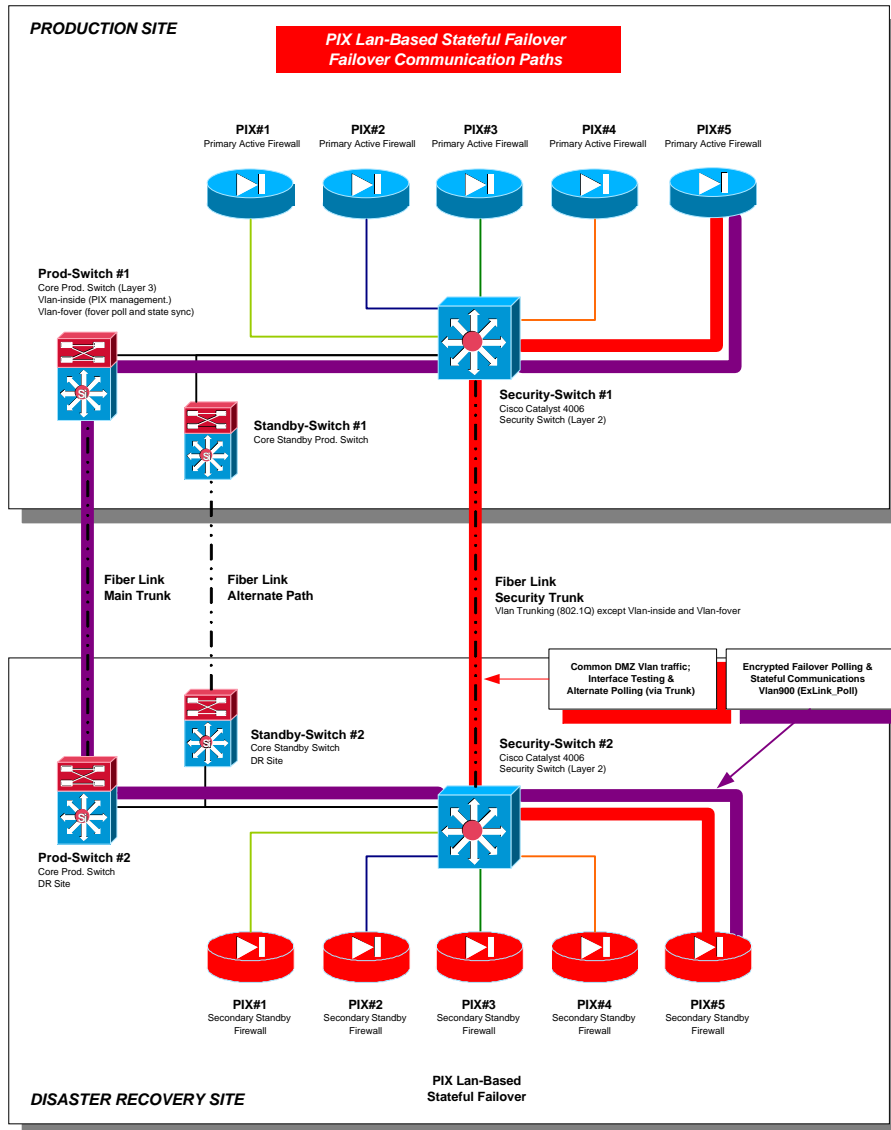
PRODUCTION SITE

PIX Lan-Based Stateful Failover
Failover Communication Paths

PIX#1
Primary Active Firewall

PIX#2
Primary Active Firewall

PIX#3
Primary Active Firewall

PIX#4
Primary Active Firewall

PIX#5
Primary Active Firewall

Prod-Switch #1
Core Prod. Switch (Layer 3)
Vlan-inside (PIX management.)
Vlan-fover (fover poll and state sync)

Security-Switch #1
Cisco Catalyst 4006
Security Switch (Layer 2)

Standby-Switch #1
Core Standby Prod. Switch

Fiber Link
Main Trunk

Fiber Link
Alternate Path

Fiber Link
Security Trunk
Vlan Trunking (802.1Q) except Vlan-inside and Vlan-fover

Common DMZ Vlan traffic;
Interface Testing &
Alternate Polling (via Trunk)

Encrypted Failover Polling &
Stateful Communications
Vlan900 (ExLink_Poll)

Standby-Switch #2
Core Standby Switch
DR Site

Security-Switch #2
Cisco Catalyst 4006
Security Switch (Layer 2)

Prod-Switch #2
Core Prod. Switch
DR Site

PIX#1
Secondary Standby
Firewall

PIX#2
Secondary Standby
Firewall

PIX#3
Secondary Standby
Firewall

PIX#4
Secondary Standby
Firewall

PIX#5
Secondary Standby
Firewall

PIX Lan-Based
Stateful Failover

DISASTER RECOVERY SITE